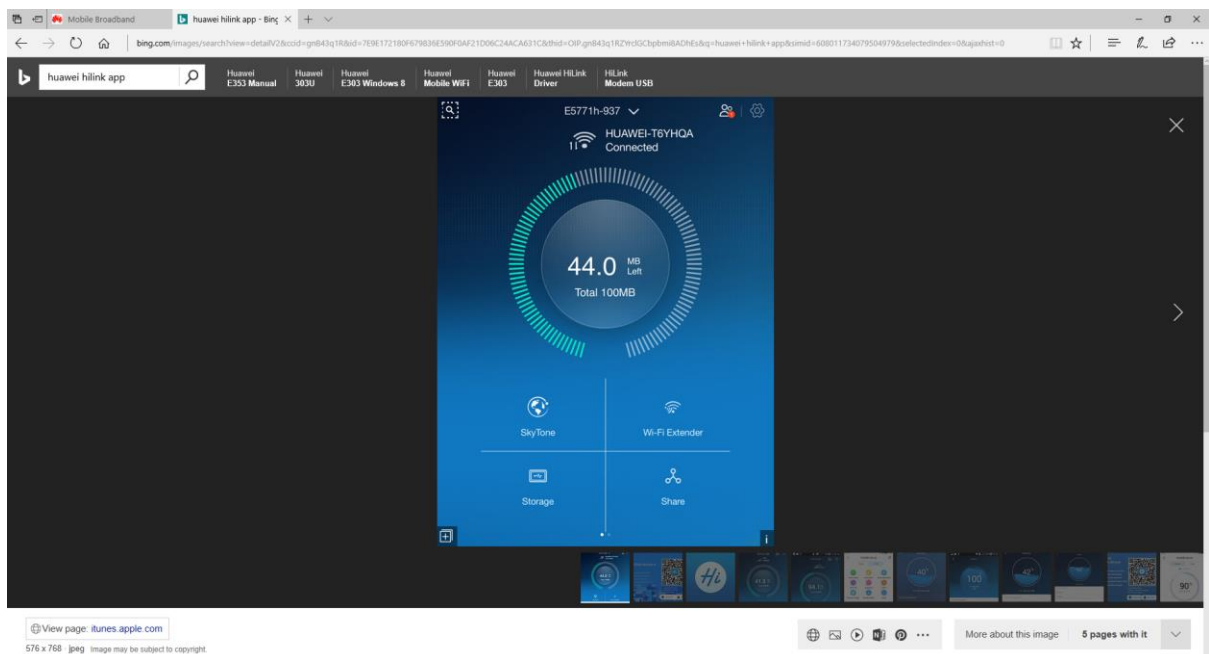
Mobile Broadband
huawei hilink app - Bing

bing.com/images/search?view=detailV2&ccid=gnB43q1R&id=7E9E172180F679836E590F0AF21D06C24ACA631C&thid=OIP.gnB43q1RZYrclGCbpbmi8ADhEs&q=huawei+hilink+app&simid=608011734079504979&selectedIndex=0&ajaxhist=0

huawei hilink app

Huawei E353 Manual
Huawei 303U
Huawei E303 Windows 8
Huawei Mobile WiFi
Huawei E303
Huawei HiLink Driver
HiLink Modem USB

E5771h-937

HUAWEI-T6YHQA
Connected

44.0 MB Left
Total 100MB

SkyTone
Wi-Fi Extender
Storage
Share

View page: itunes.apple.com
576 x 768 jpeg Image may be subject to copyright

More about this image
5 pages with it